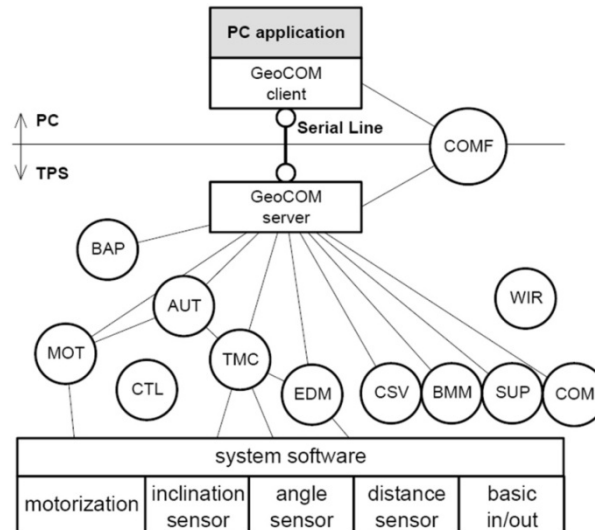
PC application

GeoCOM client

PC

Serial Line

COMF

TPS

GeoCOM server

BAP

WIR

AUT

MOT

TMC

CTL

EDM

CSV

BMM

SUP

COM

system software

| motorization | inclination sensor | angle sensor | distance sensor | basic in/out |